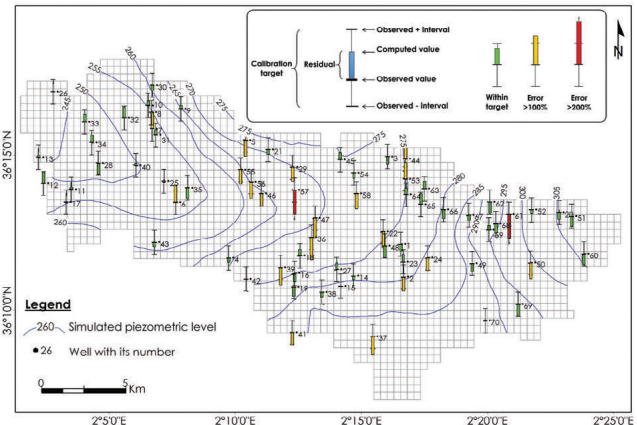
Observed + interval
Calibration target
Residual
Computed value
Observed value
Observed - interval
Within target
Error >100%
Error >200%
N

36°15'0"N
36°10'0"N

260
255
250
245
265
270
275
280
285
290
295
300
305

26
33
34
13
12
11
17
28
32
30
10
8
9
3
40
25
35
6
43
2
1
56
55
46
29
57
47
36
45
54
58
4
42
39
16
19
38
27
14
15
22
48
23
24
44
53
64
63
65
66
62
61
52
21
51
37
59
68
49
50
60
67
70
41
7
5

Legend
260 Simulated piezometric level
26 Well with its number

0 5 Km

2°5'0"E
2°10'0"E
2°15'0"E
2°20'0"E
2°25'0"E